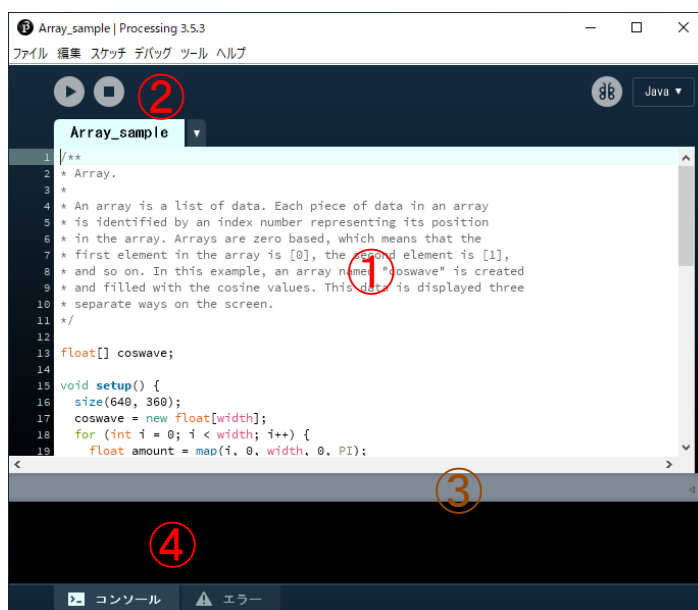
Array_sample | Processing 3.5.3

ファイル 編集 スケッチ デバッグ ツール ヘルプ

②

Java ▾

Array_sample ▾

1 /**
2 * Array.
3 *
4 * An array is a list of data. Each piece of data in an array
5 * is identified by an index number representing its position
6 * in the array. Arrays are zero based, which means that the
7 * first element in the array is [0], the second element is [1],
8 * and so on. In this example, an array named "coswave" is created
9 * and filled with the cosine values. This data is displayed three
10 * separate ways on the screen.
11 */
12
13 float[] coswave;
14
15 void setup() {
16 size(640, 360);
17 coswave = new float[width];
18 for (int i = 0; i < width; i++) {
19 float amount = map(i, 0, width, 0, PI);

①

③

④

コンソール エラー